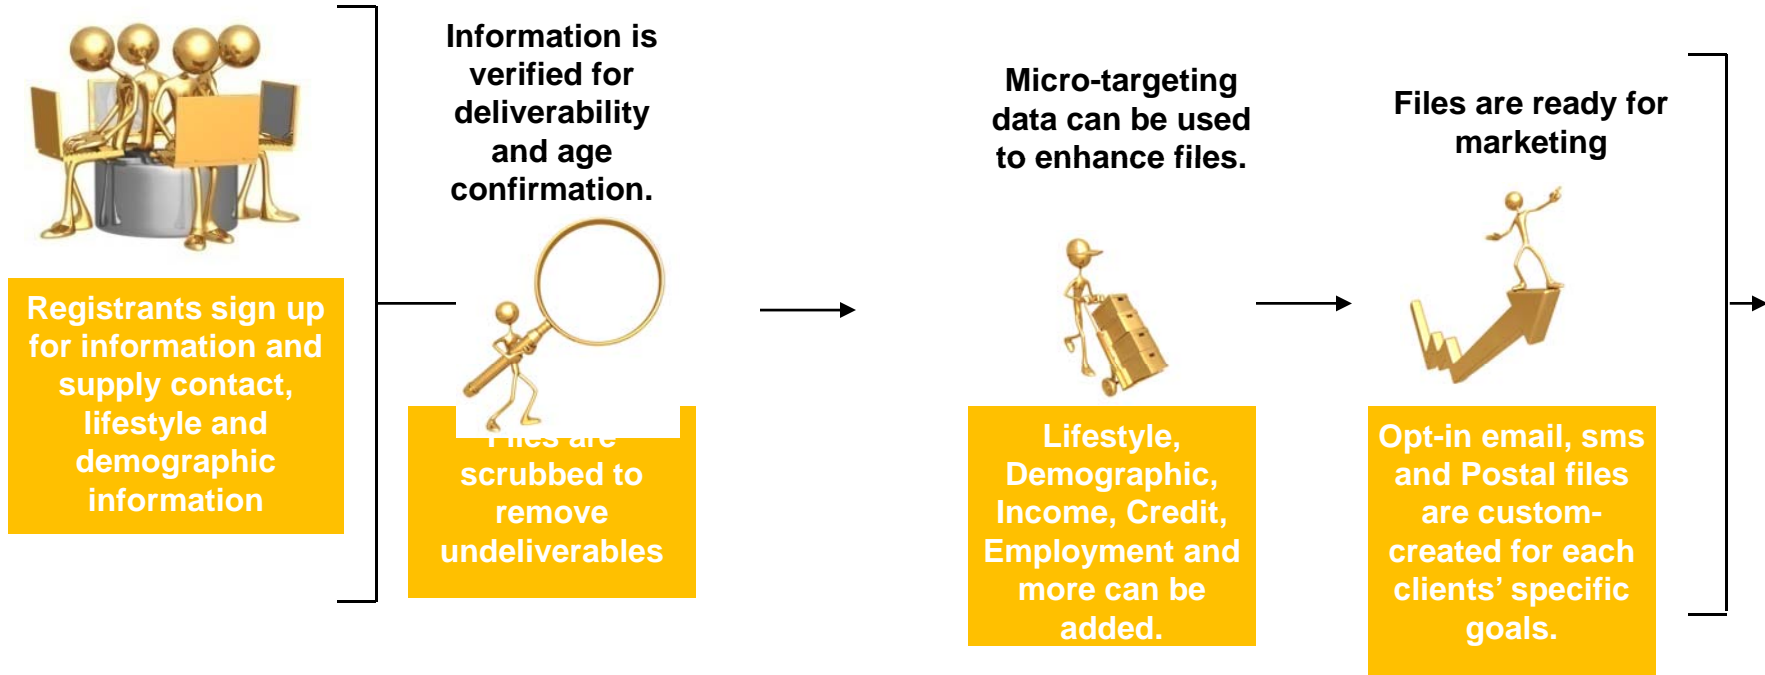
Registrants sign up for information and supply contact, lifestyle and demographic information

Information is verified for deliverability and age confirmation.

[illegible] scrubbed to remove undeliverables

Micro-targeting data can be used to enhance files.

Lifestyle, Demographic, Income, Credit, Employment and more can be added.

Files are ready for marketing

Opt-in email, sms and Postal files are custom-created for each clients' specific goals.